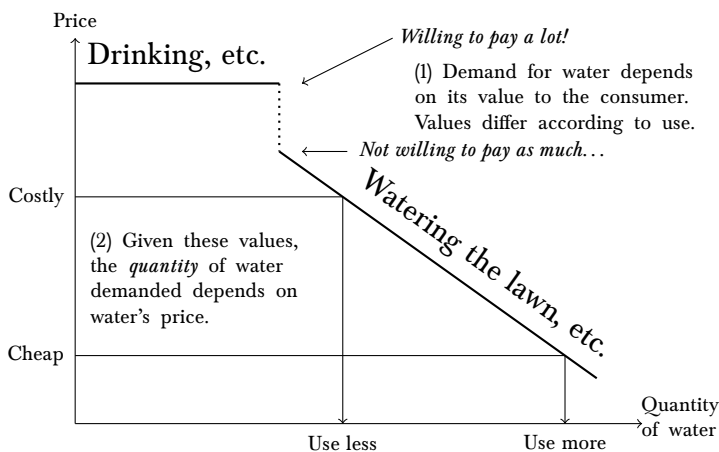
Price

Drinking, etc.

Willing to pay a lot!

(1) Demand for water depends on its value to the consumer. Values differ according to use.

Not willing to pay as much...

Costly

Watering the lawn, etc.

(2) Given these values, the *quantity* of water demanded depends on water's price.

Cheap

Quantity of water

Use less

Use more